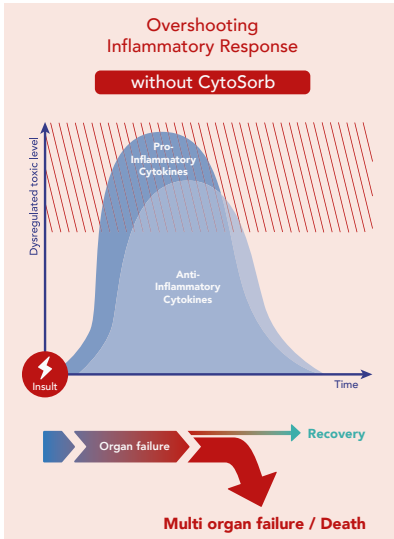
Overshooting Inflammatory Response

without CytoSorb

Dysregulated toxic level

Pro-Inflammatory Cytokines

Anti-Inflammatory Cytokines

Insult

Time

Organ failure

Recovery

Multi organ failure / Death